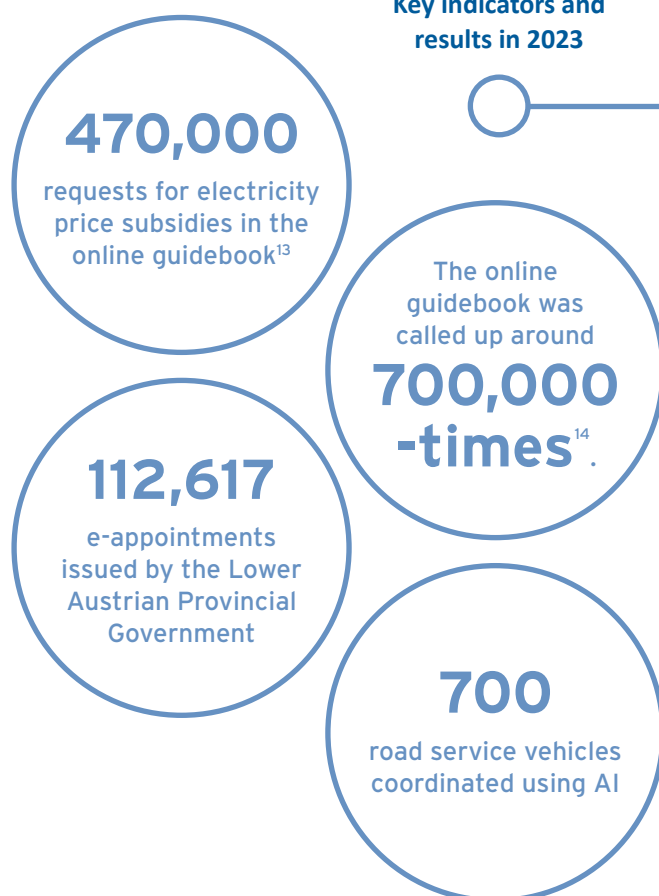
Key indicators and results in 2023

470,000

requests for electricity price subsidies in the online guidebook$^{13}$

The online guidebook was called up around

700,000 -times$^{14}$.

112,617

e-appointments issued by the Lower Austrian Provincial Government

700

road service vehicles coordinated using AI